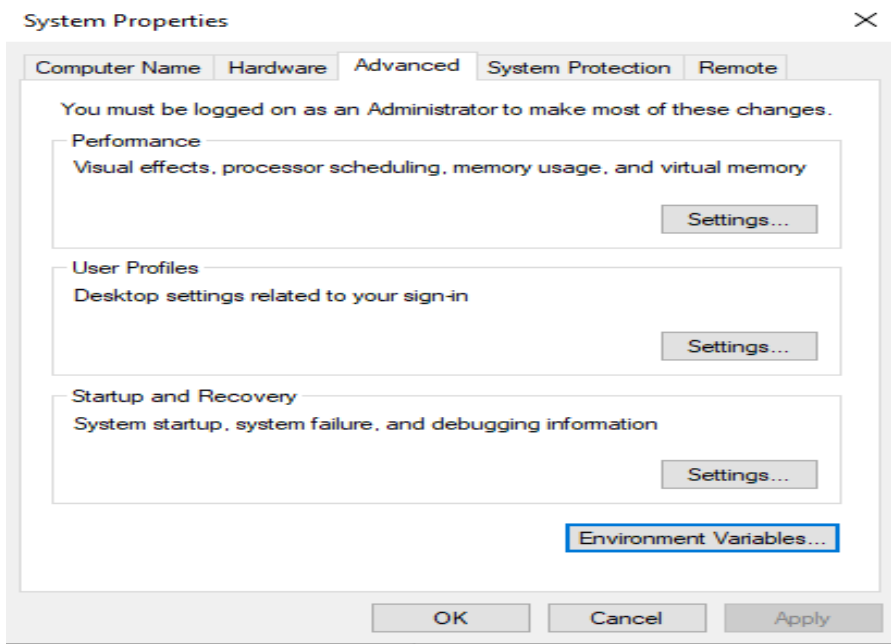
System Properties

×

Computer Name | Hardware | Advanced | System Protection | Remote

You must be logged on as an Administrator to make most of these changes.

Performance

Visual effects, processor scheduling, memory usage, and virtual memory

Settings...

User Profiles

Desktop settings related to your sign-in

Settings...

Startup and Recovery

System startup, system failure, and debugging information

Settings...

Environment Variables...

OK

Cancel

Apply